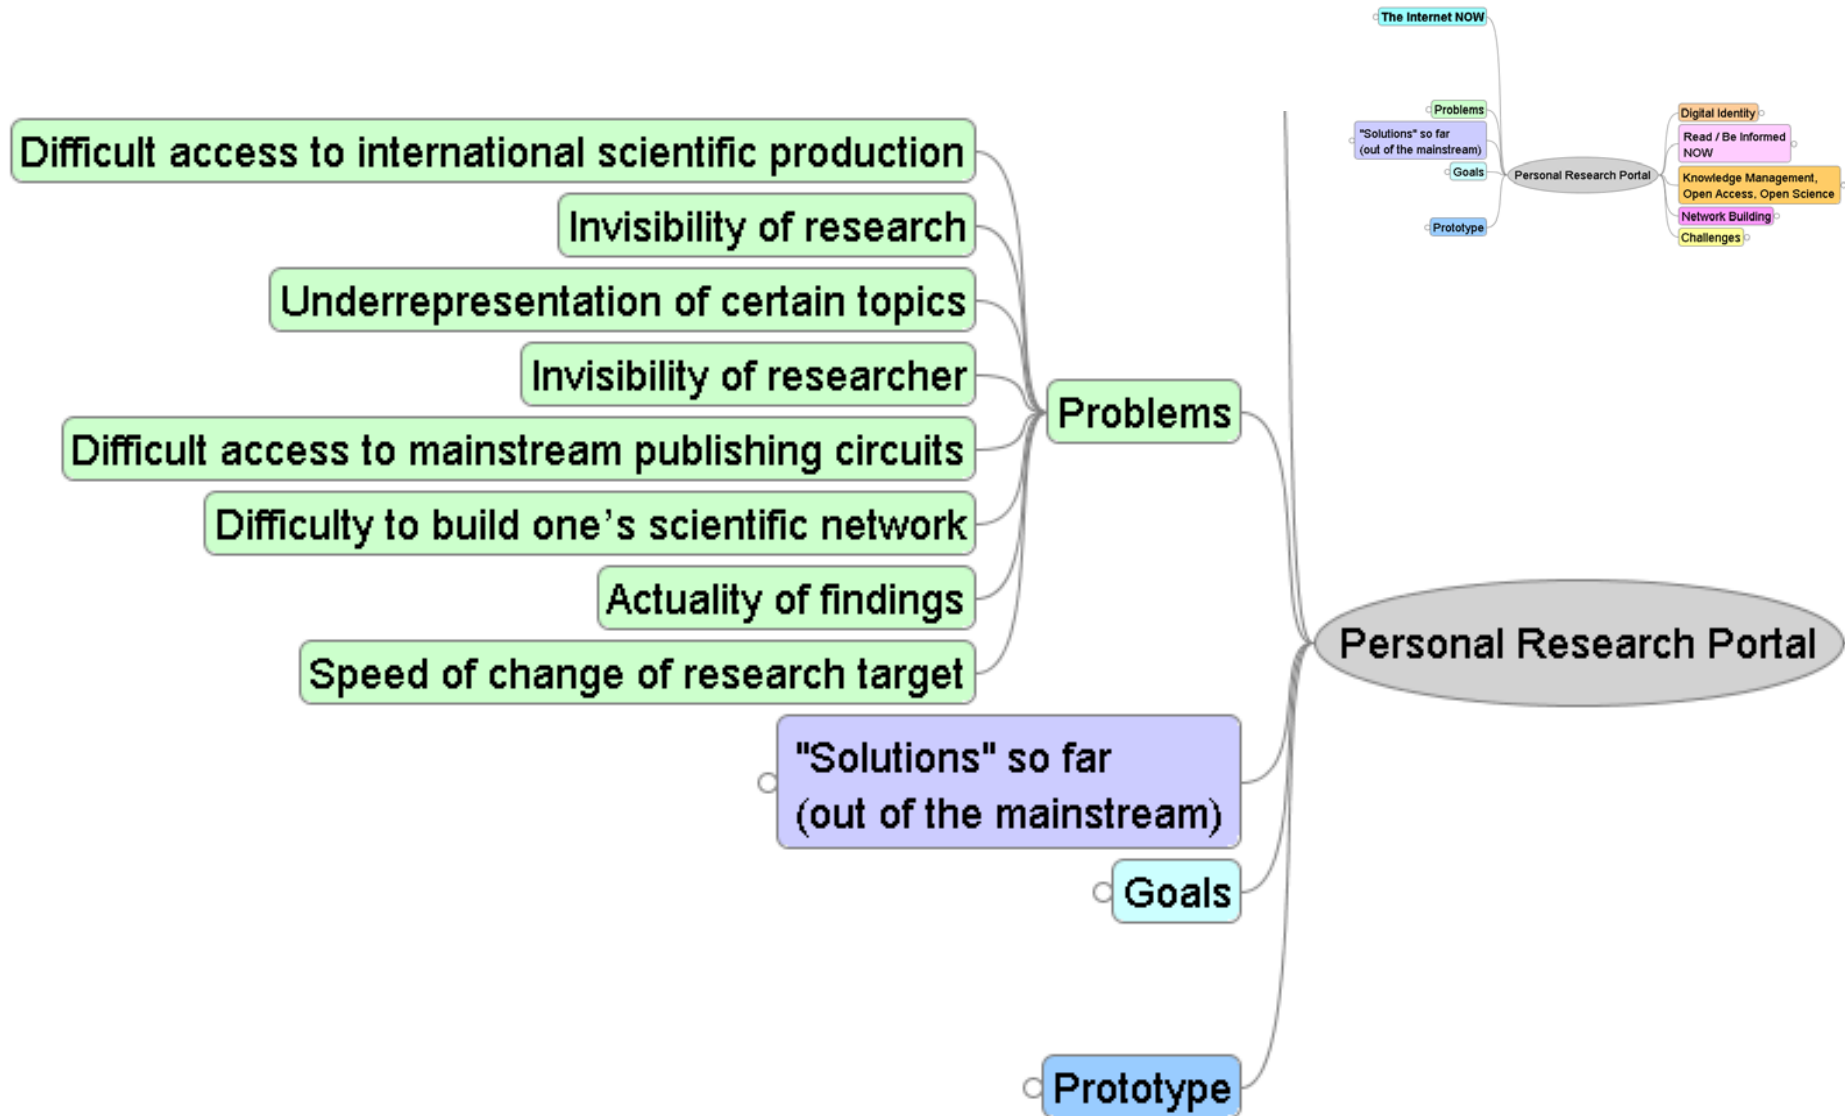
The Internet NOW

Problems

"Solutions" so far
(out of the mainstream)

Goals

Prototype

Personal Research Portal

Digital Identity

Read / Be Informed NOW

Knowledge Management, Open Access, Open Science

Network Building

Challenges

Difficult access to international scientific production

Invisibility of research

Underrepresentation of certain topics

Invisibility of researcher

Difficult access to mainstream publishing circuits

Difficulty to build one's scientific network

Actuality of findings

Speed of change of research target

Problems

Personal Research Portal

"Solutions" so far
(out of the mainstream)

Goals

Prototype